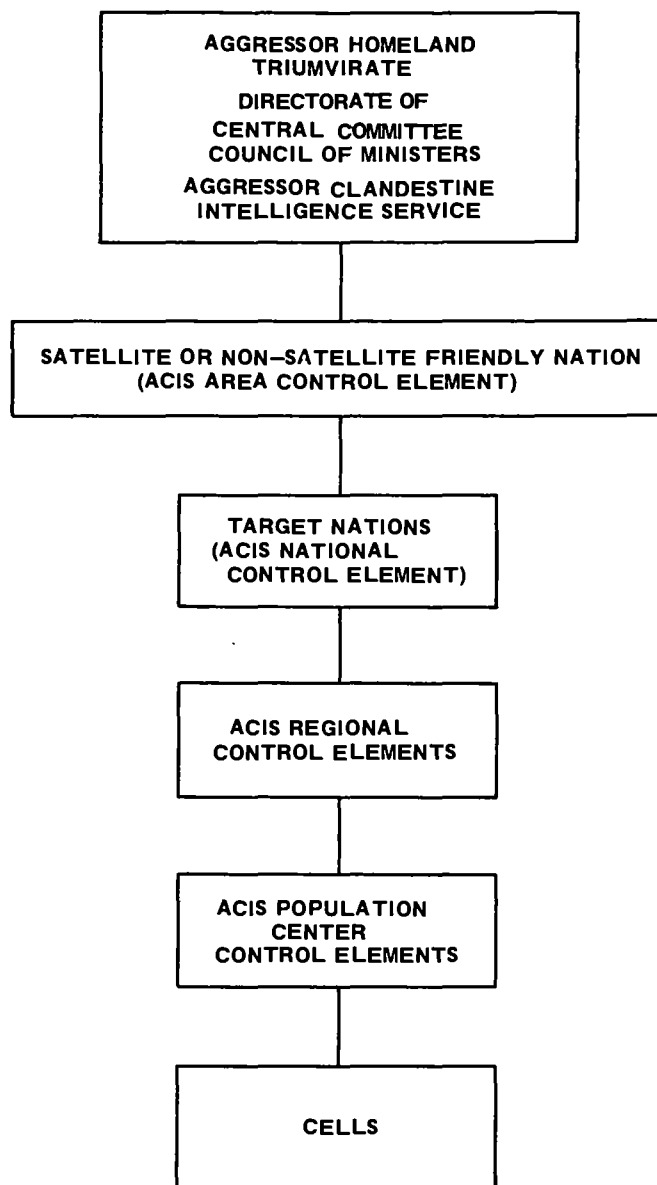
AGGRESSOR HOMELAND TRIUMVIRATE
DIRECTORATE OF CENTRAL COMMITTEE COUNCIL OF MINISTERS
AGGRESSOR CLANDESTINE INTELLIGENCE SERVICE

SATELLITE OR NON–SATELLITE FRIENDLY NATION (ACIS AREA CONTROL ELEMENT)

TARGET NATIONS (ACIS NATIONAL CONTROL ELEMENT)

ACIS REGIONAL CONTROL ELEMENTS

ACIS POPULATION CENTER CONTROL ELEMENTS

CELLS